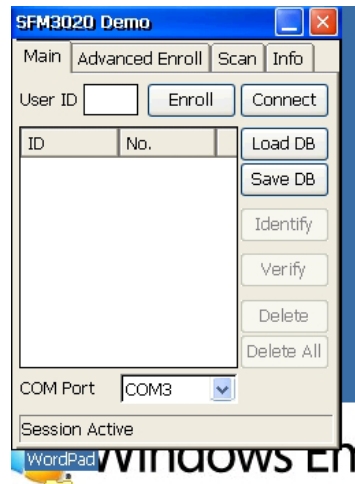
SFM3020 Demo

Main | Advanced Enroll | Scan | Info

User ID
Enroll
Connect

| ID | No. |
|---|---|

Load DB
Save DB
Identify
Verify
Delete
Delete All

COM Port COM3

Session Active

WordPad
Windows En